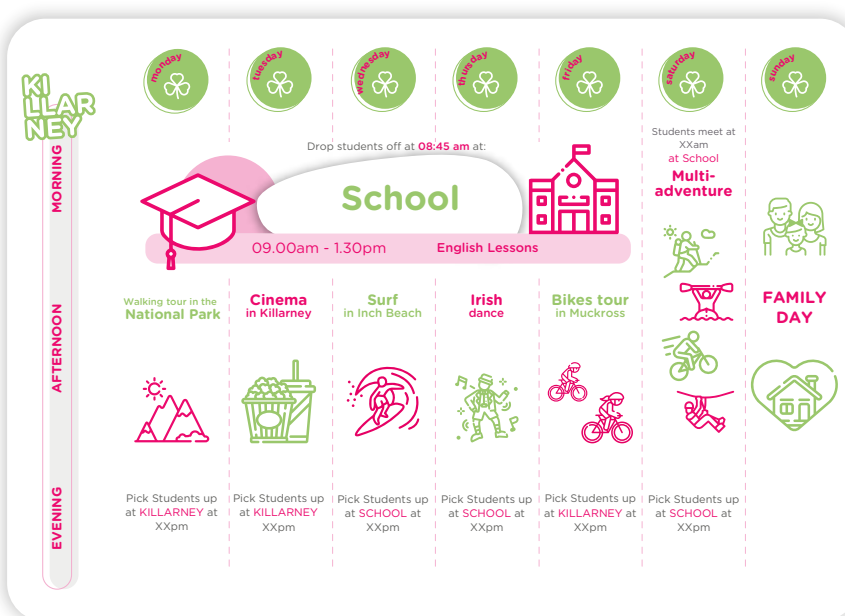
KILLARNEY

monday tuesday wednesday thursday friday saturday sunday

MORNING

Drop students off at 08:45 am at:

School

09.00am - 1.30pm English Lessons

Students meet at XXam at School

Multi-adventure

AFTERNOON

Walking tour in the National Park

Cinema in Killarney

Surf in Inch Beach

Irish dance

Bikes tour in Muckross

FAMILY DAY

EVENING

Pick Students up at KILLARNEY at XXpm

Pick Students up at KILLARNEY XXpm

Pick Students up at SCHOOL at XXpm

Pick Students up at SCHOOL at XXpm

Pick Students up at KILLARNEY at XXpm

Pick Students up at SCHOOL at XXpm